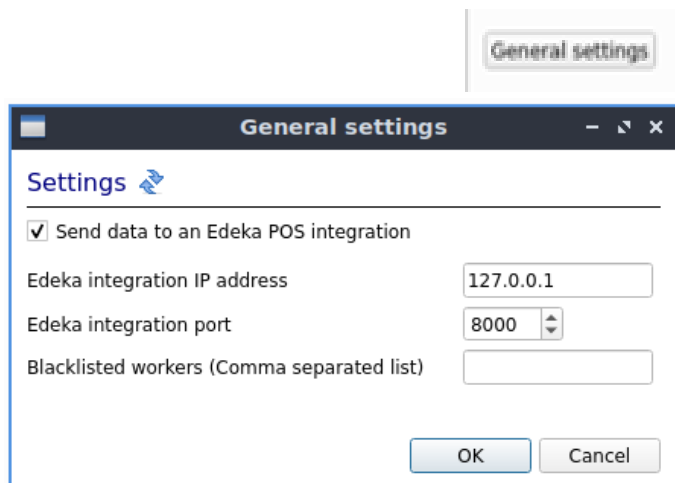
General settings

General settings

Settings

✓ Send data to an Edeka POS integration

Edeka integration IP address 127.0.0.1

Edeka integration port 8000

Blacklisted workers (Comma separated list)

OK Cancel